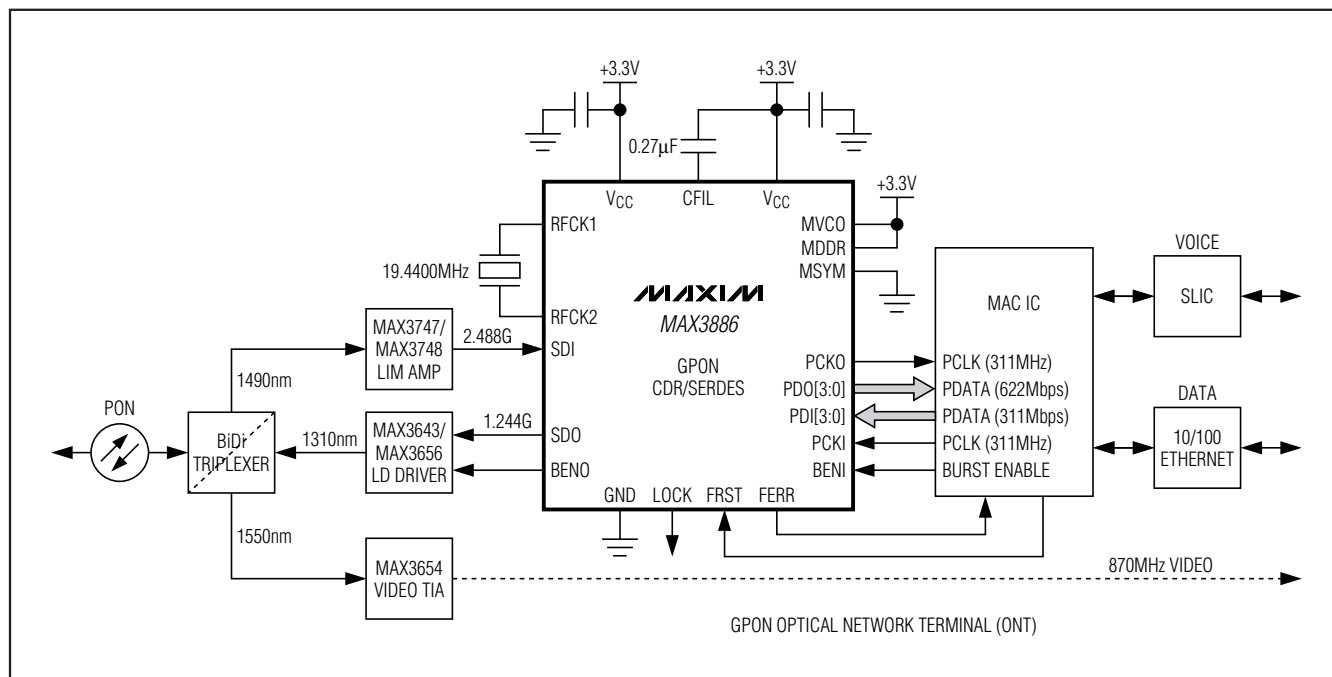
+3.3V

+3.3V

0.27μF

$V_{CC}$

CFIL

$V_{CC}$

+3.3V

RFCK1

MVCO

MDDR

19.4400MHz

MSYM

VOICE

MAXIM

MAX3886

MAC IC

SLIC

RFCK2

MAX3747/ MAX3748 LIM AMP

2.488G

SDI

GPON CDR/SERDES

PCKO

PCLK (311MHz)

1490nm

PDO[3:0]

PDATA (622Mbps)

PON

PDI[3:0]

PDATA (311Mbps)

DATA

BiDi TRIPLEXER

1310nm

MAX3643/ MAX3656 LD DRIVER

1.244G

SDO

PCKI

PCLK (311MHz)

10/100 ETHERNET

BENO

BENI

BURST ENABLE

GND

LOCK

FRST

FERR

1550nm

MAX3654 VIDEO TIA

870MHz VIDEO

GPON OPTICAL NETWORK TERMINAL (ONT)